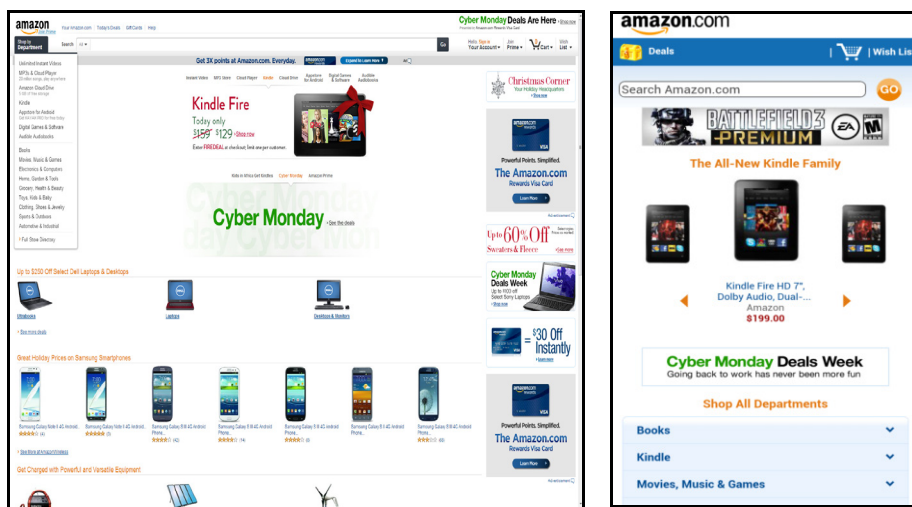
amazon
Your Amazon.com Today's Deals Gift Cards Help

Cyber Monday Deals Are Here › Shop now

Shop by Department
Search All
Go
Hello. Sign in Your Account
Join Prime
Cart
Wish List

Unlimited Instant Videos
MP3s & Cloud Player
Amazon Cloud Drive
Kindle
Appstore for Android
Digital Games & Software
Audible Audiobooks
Books
Movies, Music & Games
Electronics & Computers
Home, Garden & Tools
Grocery, Health & Beauty
Toys, Kids & Baby
Clothing, Shoes & Jewelry
Sports & Outdoors
Automotive & Industrial
› Full Store Directory

Get 3X points at Amazon.com. Everyday.
Instant Video MP3 Store Cloud Player Kindle Cloud Drive Appstore for Android Digital Games & Software Audible Audiobooks

Kindle Fire
Today only
$159 $129 › Shop now
Enter FIREDEAL at checkout; limit one per customer.

Christmas Corner
Your Holiday Headquarters
› Shop now

Powerful Points. Simplified.
The Amazon.com
Rewards Visa Card
Learn More

Cyber Monday › See the deals

Up to 60% Off
Sweaters & Fleece › Shop now

Cyber Monday Deals Week

Up to $250 Off Select Dell Laptops & Desktops
Ultrabooks
Laptops
Desktops & Monitors
› See more deals

$30 Off Instantly

Great Holiday Prices on Samsung Smartphones
› See More at AmazonWireless

Get Charged with Powerful and Versatile Equipment

amazon.com
Deals
Wish List
Search Amazon.com
GO
BATTLEFIELD 3 PREMIUM
The All-New Kindle Family
Kindle Fire HD 7", Dolby Audio, Dual-...
Amazon
$199.00
Cyber Monday Deals Week
Going back to work has never been more fun
Shop All Departments
Books
Kindle
Movies, Music & Games